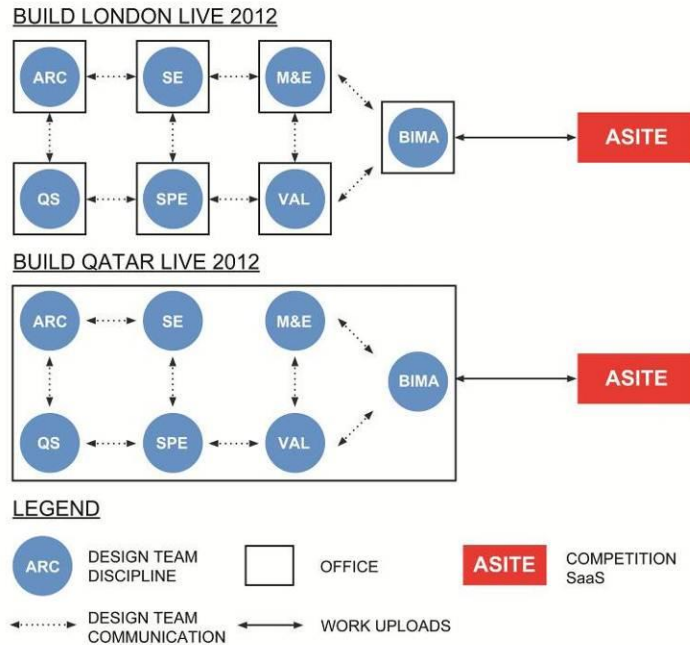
BUILD LONDON LIVE 2012

ARC SE M&E
BIMA ASITE
QS SPE VAL

BUILD QATAR LIVE 2012

ARC SE M&E
BIMA ASITE
QS SPE VAL

LEGEND

ARC DESIGN TEAM DISCIPLINE

OFFICE

ASITE COMPETITION SaaS

DESIGN TEAM COMMUNICATION

WORK UPLOADS